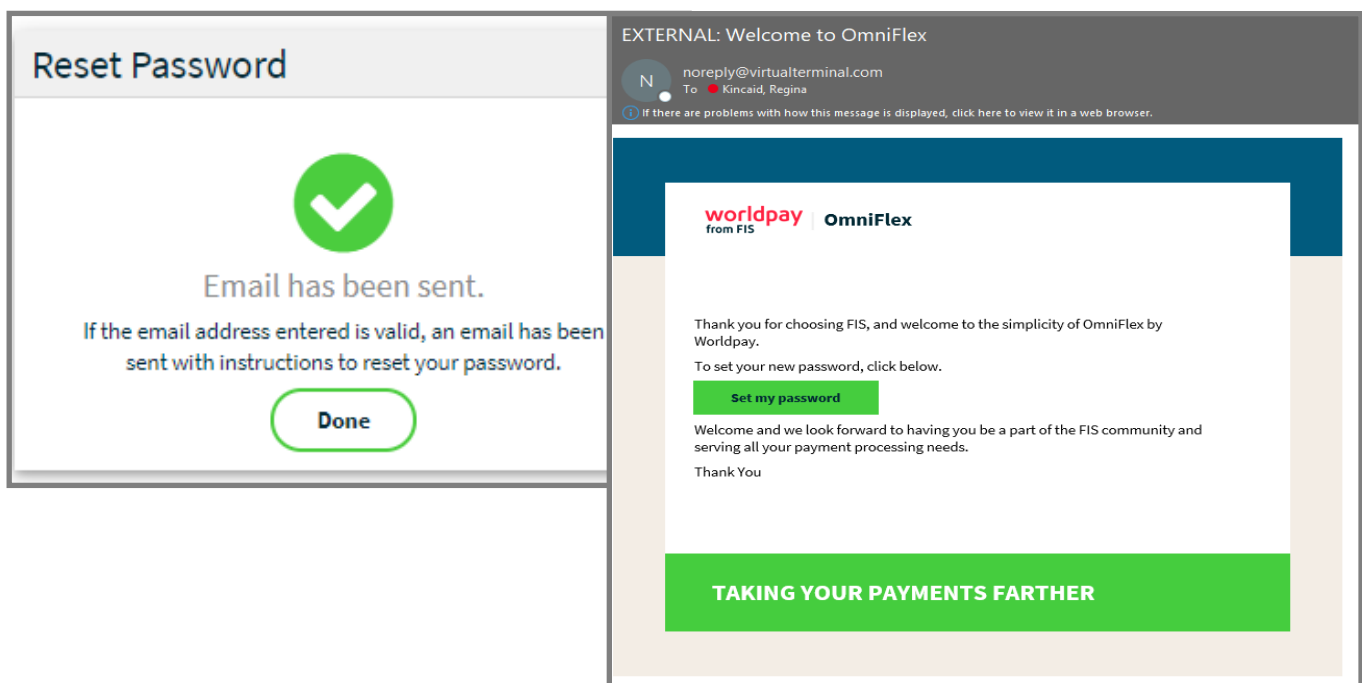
Reset Password

Email has been sent.

If the email address entered is valid, an email has been sent with instructions to reset your password.

Done

EXTERNAL: Welcome to OmniFlex

N

noreply@virtualterminal.com

To Kincaid, Regina

If there are problems with how this message is displayed, click here to view it in a web browser.

worldpay from FIS | OmniFlex

Thank you for choosing FIS, and welcome to the simplicity of OmniFlex by Worldpay.

To set your new password, click below.

Set my password

Welcome and we look forward to having you be a part of the FIS community and serving all your payment processing needs.

Thank You

TAKING YOUR PAYMENTS FARTHER